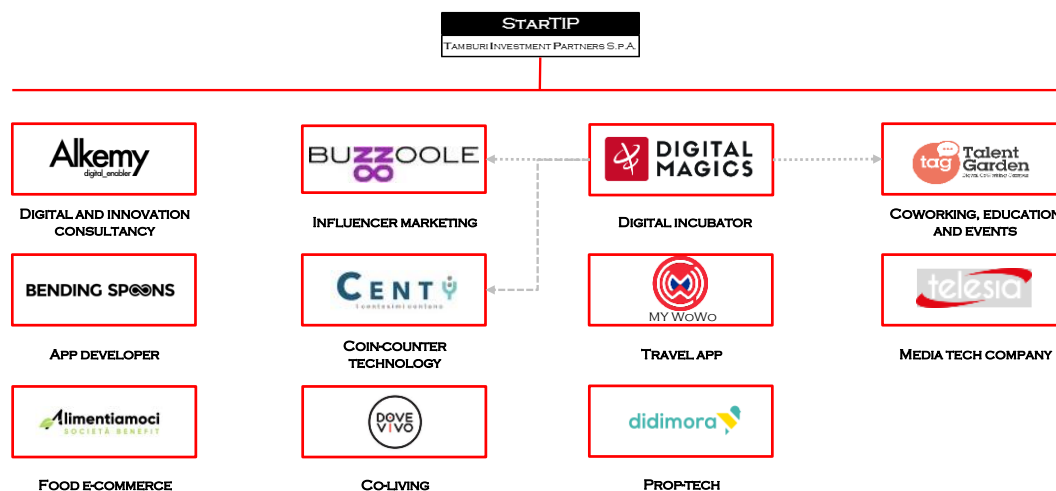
StarTIP
Tamburi Investment Partners S.p.A.

Alkemy
digital_enabler

Digital and innovation consultancy

BUZZOOLE

Influencer marketing

DIGITAL MAGICS

Digital incubator

tag Talent Garden
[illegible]

Coworking, educatio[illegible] and events

BENDING SPOONS

App developer

CENTY
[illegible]

Coin-counter technology

MY WoWo

Travel app

telesia

Media tech company

Alimentiamoci
SOCIETÀ BENEFIT

Food e-commerce

DOVE VIVO

Co-living

didimora

Prop-tech